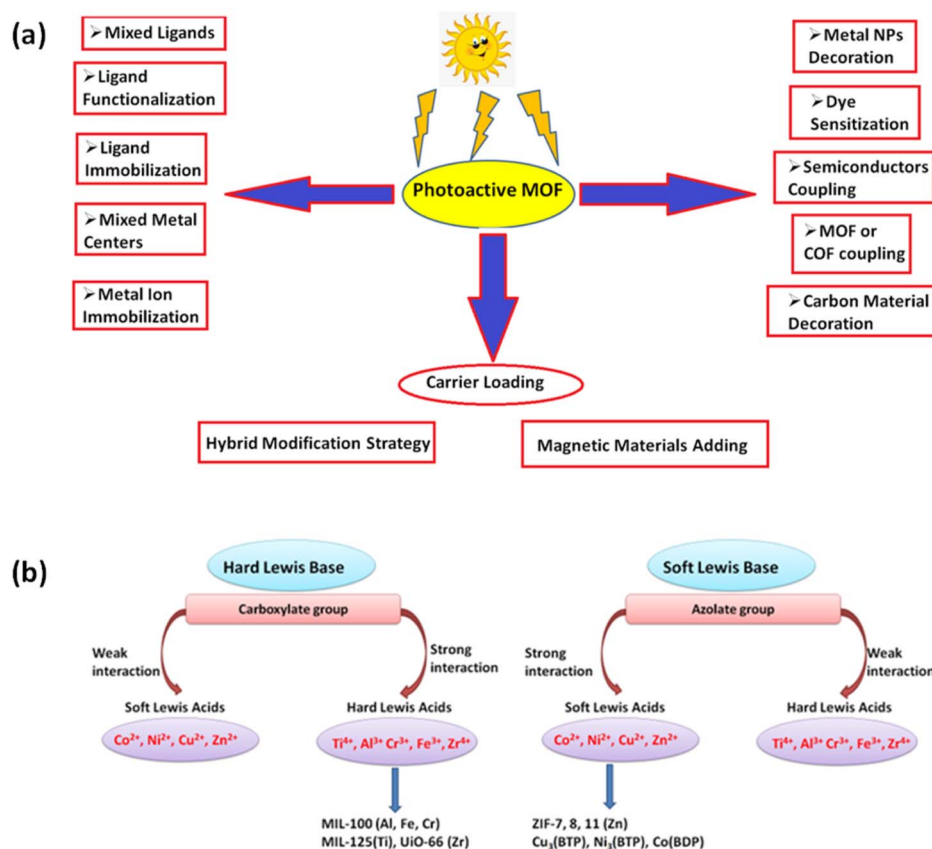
(a)

➢Mixed Ligands

➢Ligand Functionalization

➢Ligand Immobilization

➢Mixed Metal Centers

➢Metal Ion Immobilization

Photoactive MOF

➢Metal NPs Decoration

➢Dye Sensitization

➢Semiconductors Coupling

➢MOF or COF coupling

➢Carbon Material Decoration

Carrier Loading

Hybrid Modification Strategy

Magnetic Materials Adding

(b)

Hard Lewis Base

Carboxylate group

Weak interaction

Strong interaction

Soft Lewis Acids

$Co^{2+}$, $Ni^{2+}$, $Cu^{2+}$, $Zn^{2+}$

Hard Lewis Acids

$Ti^{4+}$, $Al^{3+}$ $Cr^{3+}$, $Fe^{3+}$, $Zr^{4+}$

MIL-100 (Al, Fe, Cr)
MIL-125(Ti), UiO-66 (Zr)

Soft Lewis Base

Azolate group

Strong interaction

Weak interaction

Soft Lewis Acids

$Co^{2+}$, $Ni^{2+}$, $Cu^{2+}$, $Zn^{2+}$

Hard Lewis Acids

$Ti^{4+}$, $Al^{3+}$ $Cr^{3+}$, $Fe^{3+}$, $Zr^{4+}$

ZIF-7, 8, 11 (Zn)
$Cu_3$(BTP), $Ni_3$(BTP), Co(BDP)